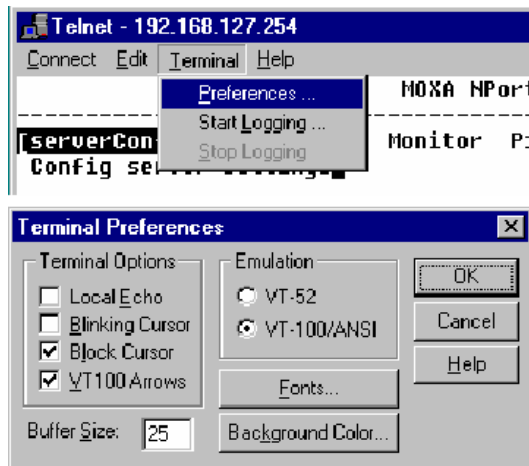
Telnet - 192.168.127.254

Connect Edit Terminal Help

Preferences ...
Start Logging ...
Stop Logging

MOXA NPort

[serverCon
Config se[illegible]

Monitor Pi

Terminal Preferences

Terminal Options
Local Echo
Blinking Cursor
Block Cursor
VT100 Arrows

Emulation
VT-52
VT-100/ANSI

OK
Cancel
Help

Fonts...

Buffer Size: 25

Background Color...